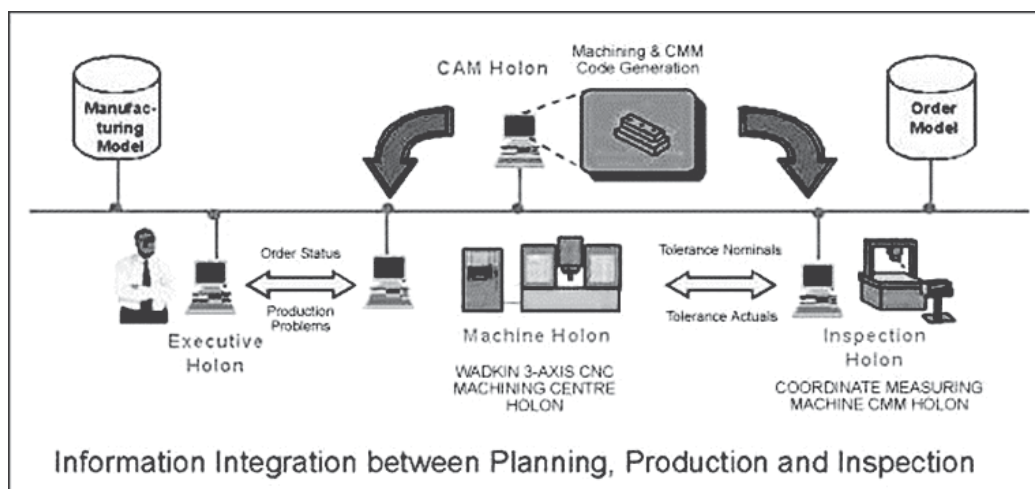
Manufacturing Model

CAM Holon

Machining & CMM Code Generation

Order Model

Order Status

Production Problems

Executive Holon

Machine Holon

WADKIN 3-AXIS CNC MACHINING CENTRE HOLON

Tolerance Nominals

Tolerance Actuals

Inspection Holon

COORDINATE MEASURING MACHINE CMM HOLON

Information Integration between Planning, Production and Inspection